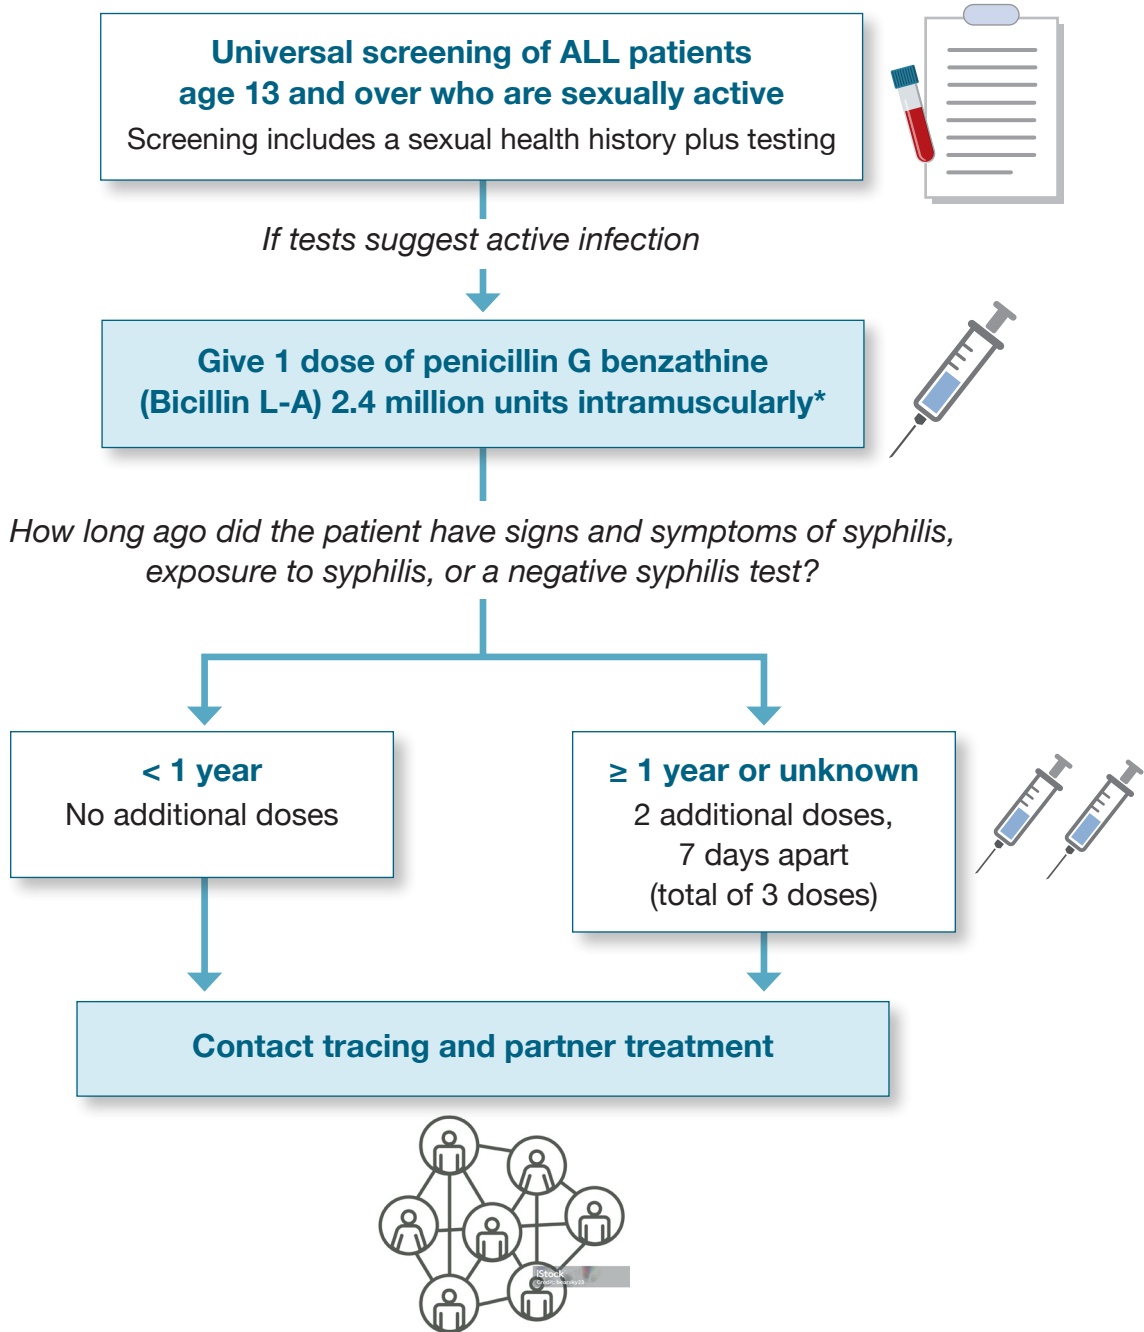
Universal screening of ALL patients age 13 and over who are sexually active
Screening includes a sexual health history plus testing

If tests suggest active infection

Give 1 dose of penicillin G benzathine (Bicillin L-A) 2.4 million units intramuscularly*

How long ago did the patient have signs and symptoms of syphilis, exposure to syphilis, or a negative syphilis test?

< 1 year
No additional doses

≥ 1 year or unknown
2 additional doses, 7 days apart (total of 3 doses)

Contact tracing and partner treatment

iStock
Credit: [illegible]